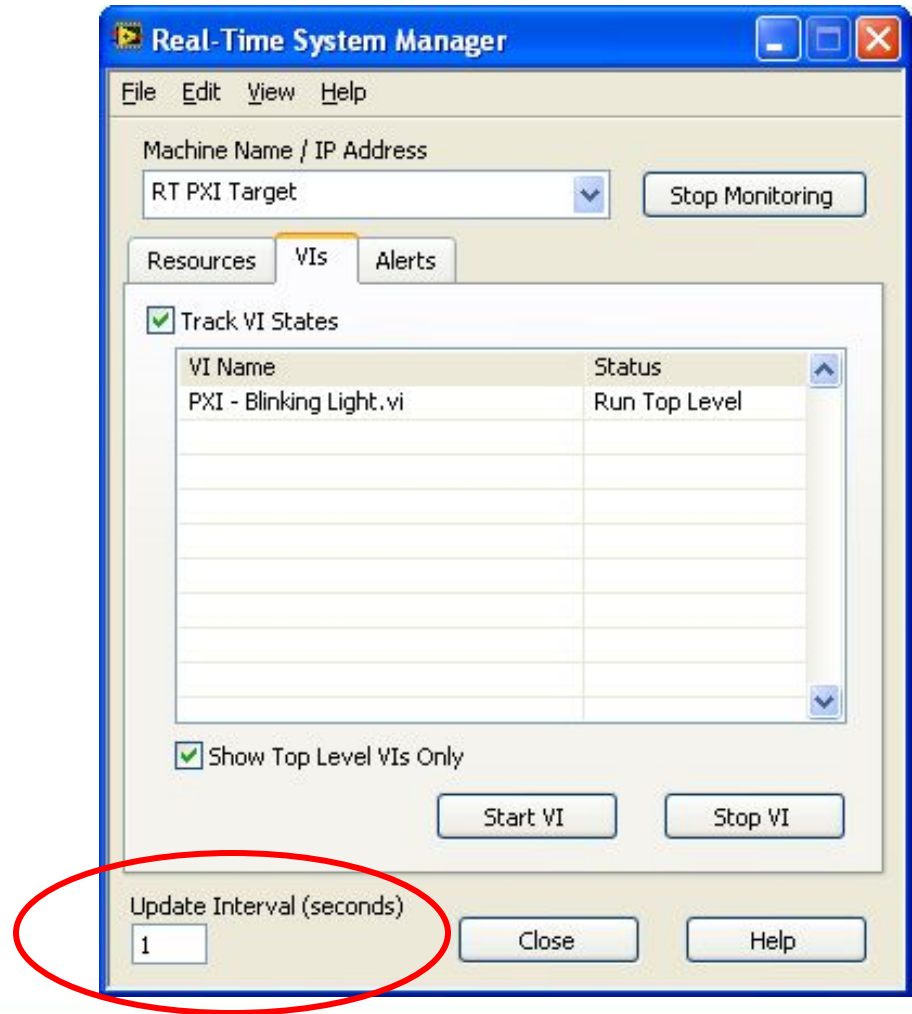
Real-Time System Manager

File Edit View Help

Machine Name / IP Address

RT PXI Target

Stop Monitoring

Resources VIs Alerts

Track VI States

| VI Name | Status |
|---|---|
| PXI - Blinking Light.vi | Run Top Level |

Show Top Level VIs Only

Start VI Stop VI

Update Interval (seconds)

1

Close Help